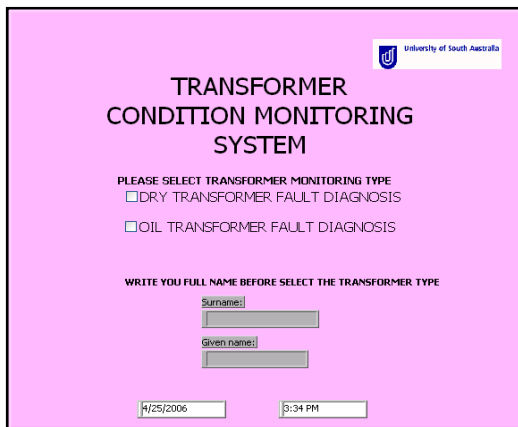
University of South Australia

TRANSFORMER CONDITION MONITORING SYSTEM

PLEASE SELECT TRANSFORMER MONITORING TYPE

☐DRY TRANSFORMER FAULT DIAGNOSIS

☐OIL TRANSFORMER FAULT DIAGNOSIS

WRITE YOU FULL NAME BEFORE SELECT THE TRANSFORMER TYPE

Surname:

Given name:

4/25/2006

3:34 PM